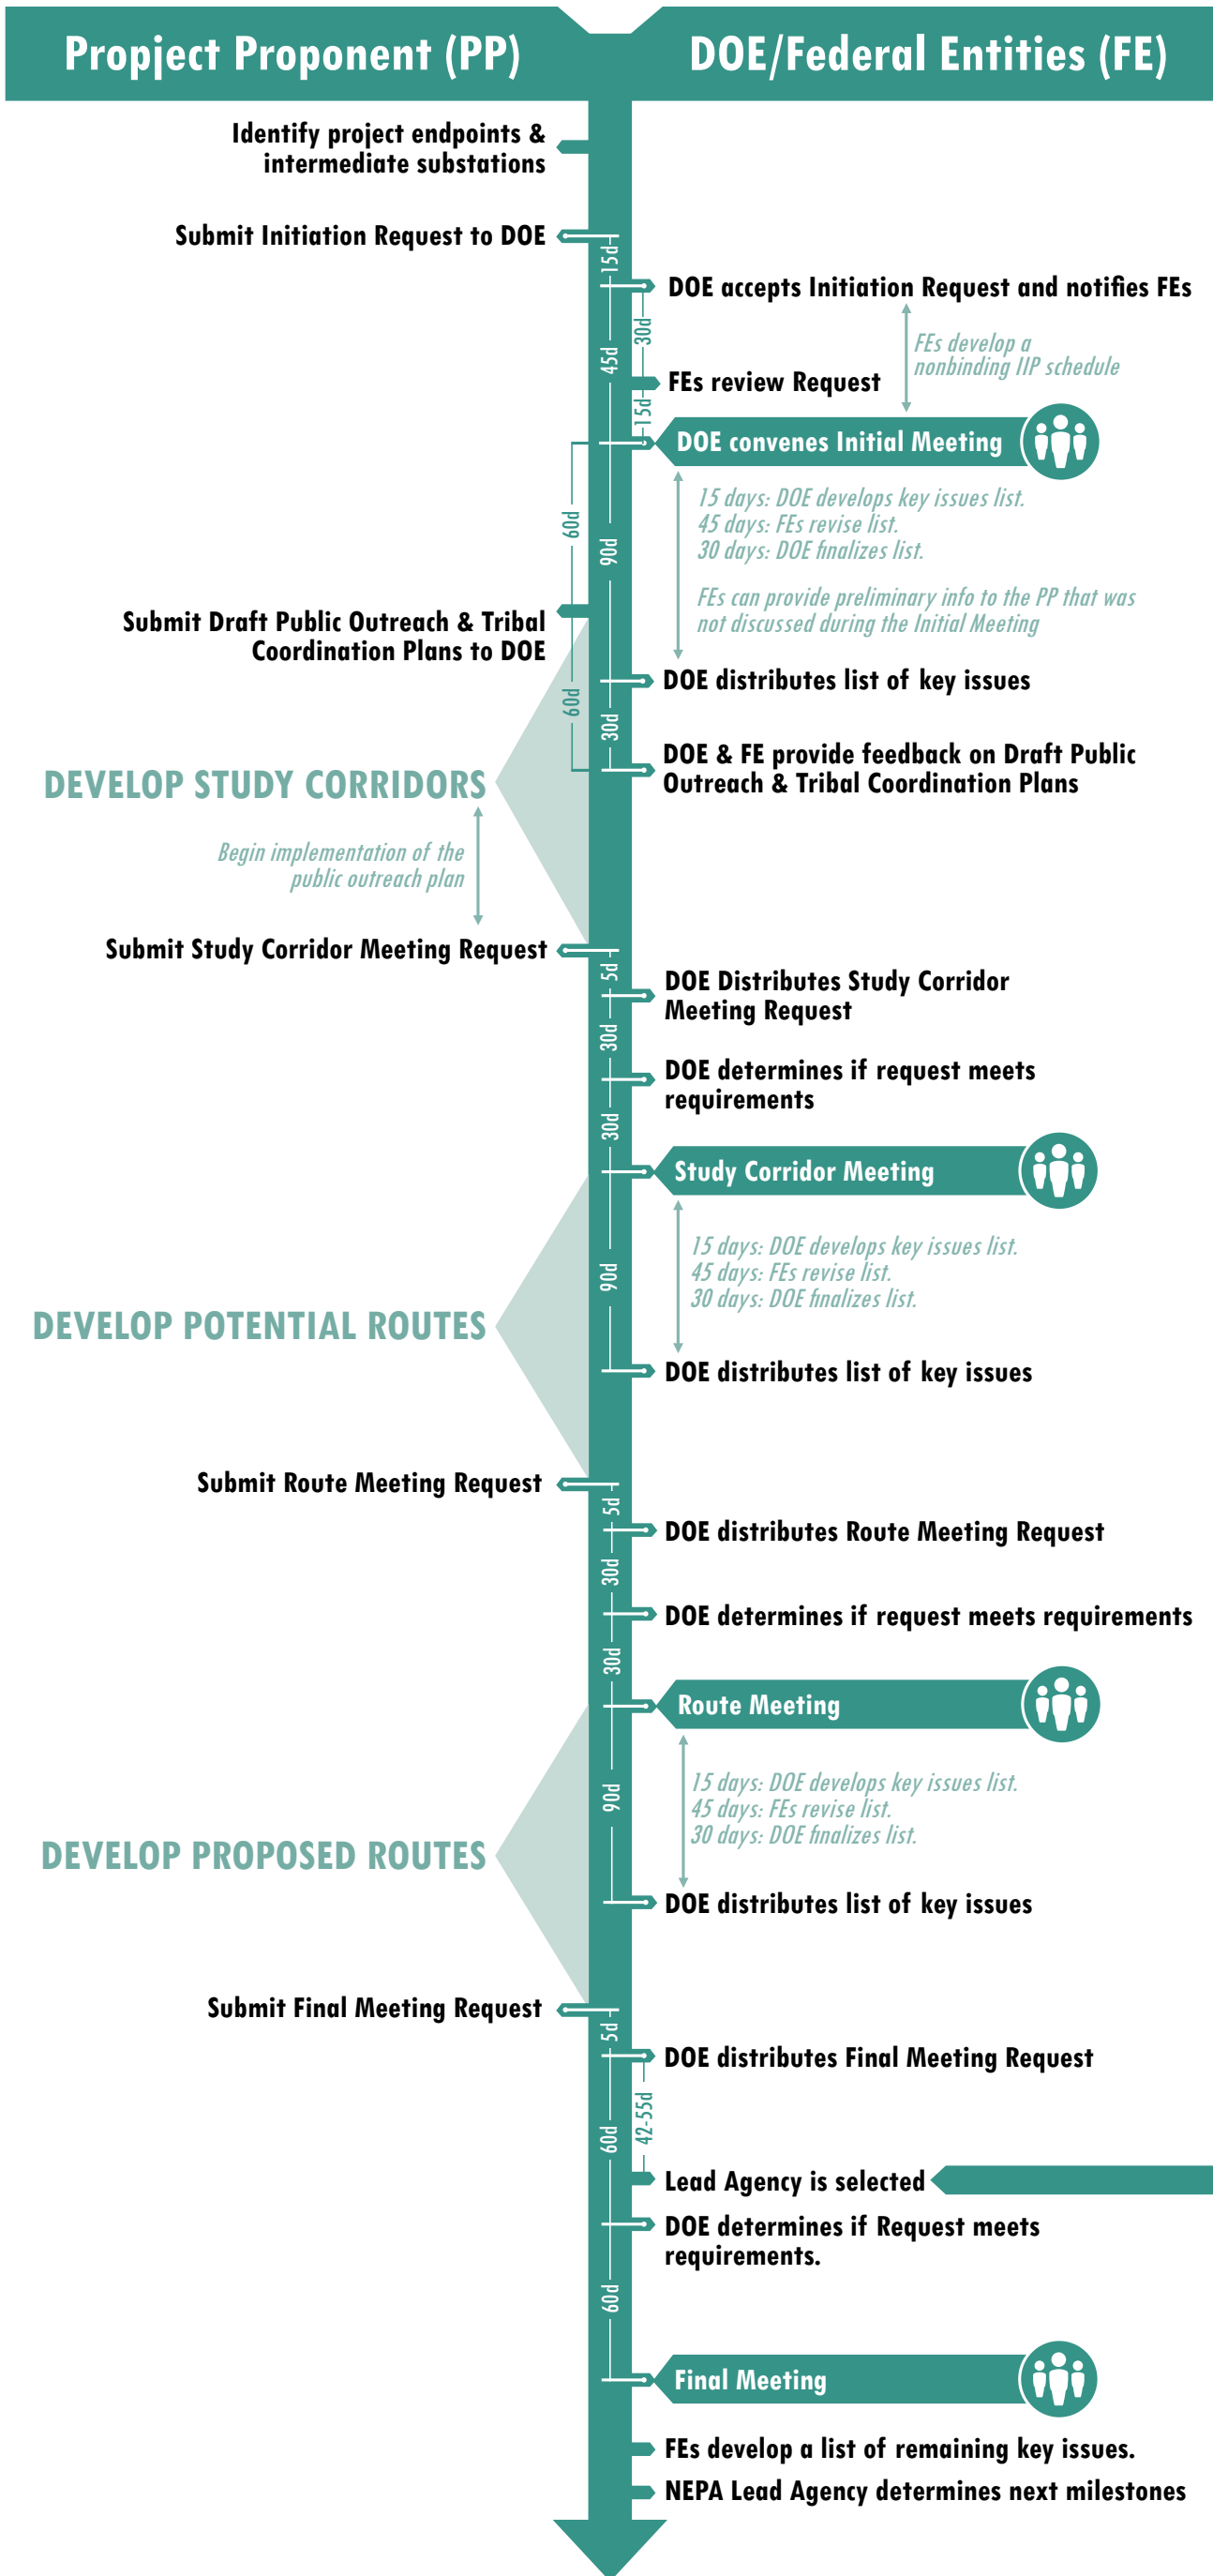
Propject Proponent (PP)

DOE/Federal Entities (FE)

Identify project endpoints & intermediate substations

Submit Initiation Request to DOE

15d

DOE accepts Initiation Request and notifies FEs

30d

FEs develop a nonbinding IIP schedule

45d

FEs review Request

15d

DOE convenes Initial Meeting

60d

90d

15 days: DOE develops key issues list.
45 days: FEs revise list.
30 days: DOE finalizes list.

FEs can provide preliminary info to the PP that was not discussed during the Initial Meeting

Submit Draft Public Outreach & Tribal Coordination Plans to DOE

DOE distributes list of key issues

60d

30d

DOE & FE provide feedback on Draft Public Outreach & Tribal Coordination Plans

DEVELOP STUDY CORRIDORS

Begin implementation of the public outreach plan

Submit Study Corridor Meeting Request

5d

DOE Distributes Study Corridor Meeting Request

30d

DOE determines if request meets requirements

30d

Study Corridor Meeting

90d

15 days: DOE develops key issues list.
45 days: FEs revise list.
30 days: DOE finalizes list.

DEVELOP POTENTIAL ROUTES

DOE distributes list of key issues

Submit Route Meeting Request

5d

DOE distributes Route Meeting Request

30d

DOE determines if request meets requirements

30d

Route Meeting

90d

15 days: DOE develops key issues list.
45 days: FEs revise list.
30 days: DOE finalizes list.

DEVELOP PROPOSED ROUTES

DOE distributes list of key issues

Submit Final Meeting Request

5d

DOE distributes Final Meeting Request

42-55d

60d

Lead Agency is selected

DOE determines if Request meets requirements.

60d

Final Meeting

FEs develop a list of remaining key issues.

NEPA Lead Agency determines next milestones